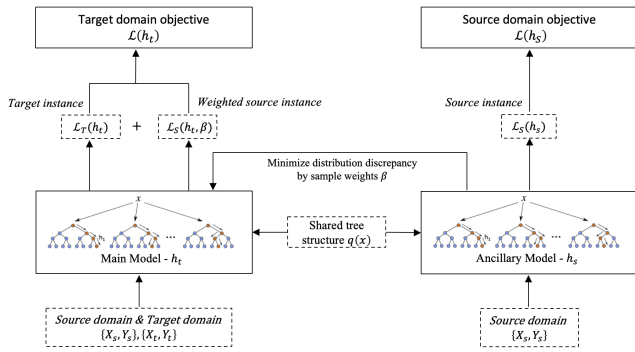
Target domain objective
$\mathcal{L}(h_t)$

Source domain objective
$\mathcal{L}(h_S)$

Target instance
$\mathcal{L}_T(h_t)$
+
Weighted source instance
$\mathcal{L}_S(h_t, \beta)$

Source instance
$\mathcal{L}_S(h_s)$

Minimize distribution discrepancy by sample weights $\beta$

$x$
$h_t$
...
Main Model - $h_t$

Shared tree structure $q(x)$

$x$
$h_s$
...
Ancillary Model - $h_s$

Source domain & Target domain
$\{X_s, Y_s\}, \{X_t, Y_t\}$

Source domain
$\{X_s, Y_s\}$